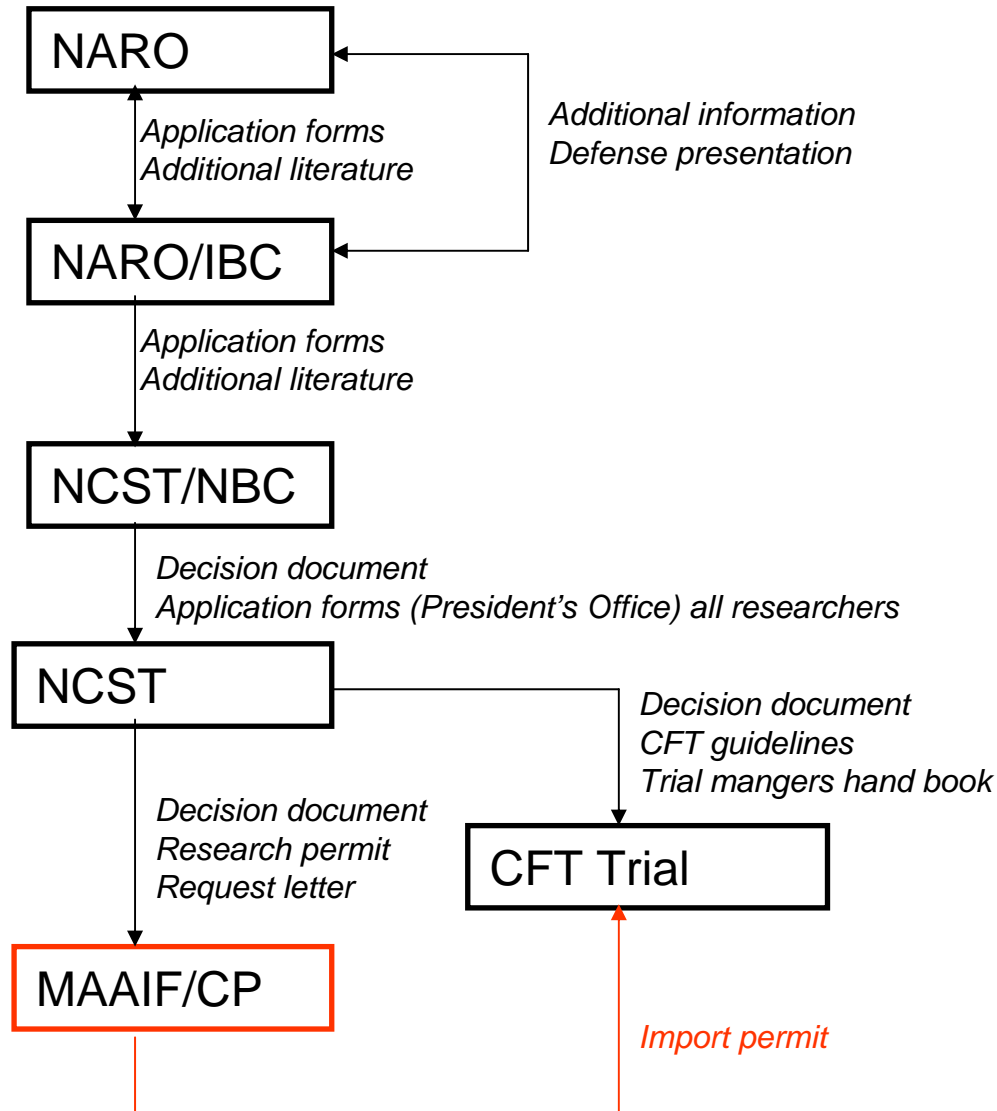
NARO

Application forms
Additional literature

Additional information
Defense presentation

NARO/IBC

Application forms
Additional literature

NCST/NBC

Decision document
Application forms (President's Office) all researchers

NCST

Decision document
CFT guidelines
Trial mangers hand book

Decision document
Research permit
Request letter

CFT Trial

MAAIF/CP

Import permit